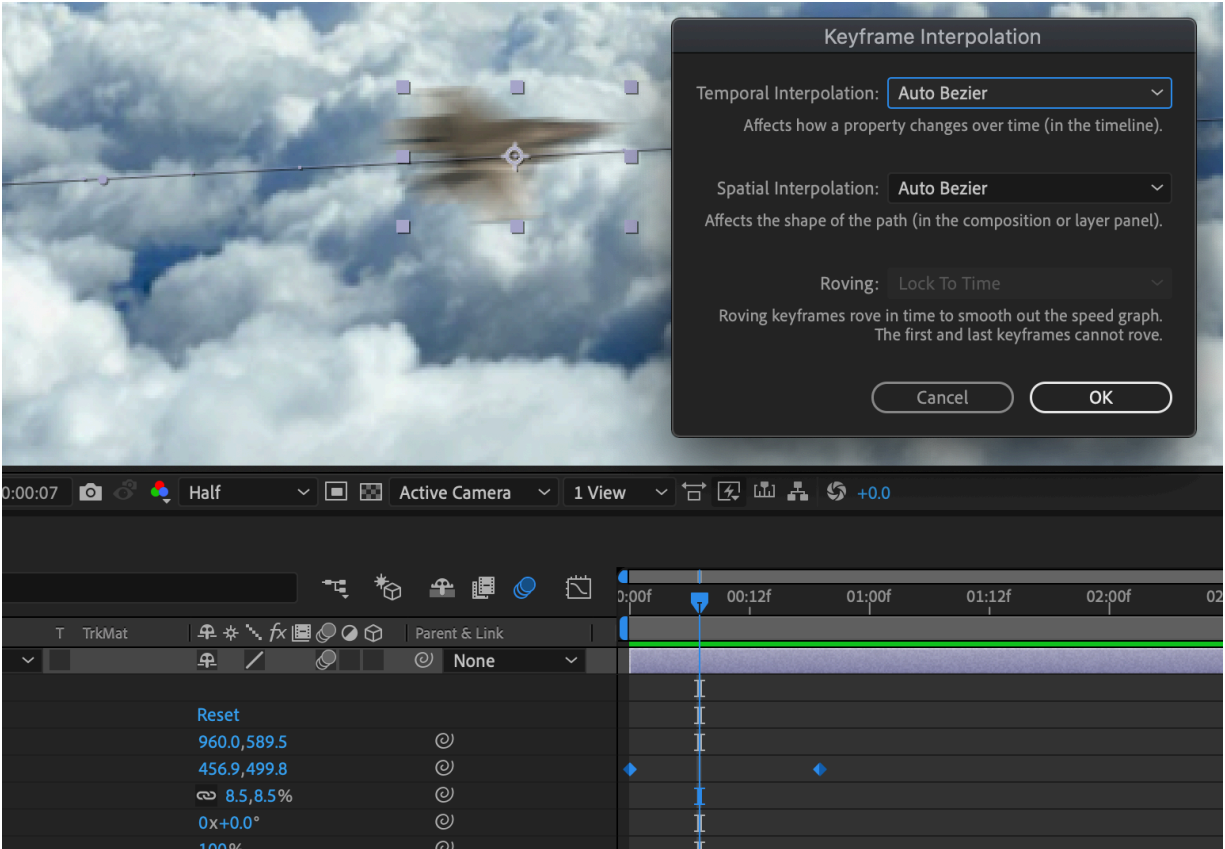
Keyframe Interpolation

Temporal Interpolation: Auto Bezier

Affects how a property changes over time (in the timeline).

Spatial Interpolation: Auto Bezier

Affects the shape of the path (in the composition or layer panel).

Roving: Lock To Time

Roving keyframes rove in time to smooth out the speed graph. The first and last keyframes cannot rove.

Cancel

OK

0:00:07

Half

Active Camera

1 View

+0.0

0:00f

00:12f

01:00f

01:12f

02:00f

02

T TrkMat

Parent & Link

None

Reset

960.0,589.5

456.9,499.8

8.5,8.5%

0x+0.0°

100%